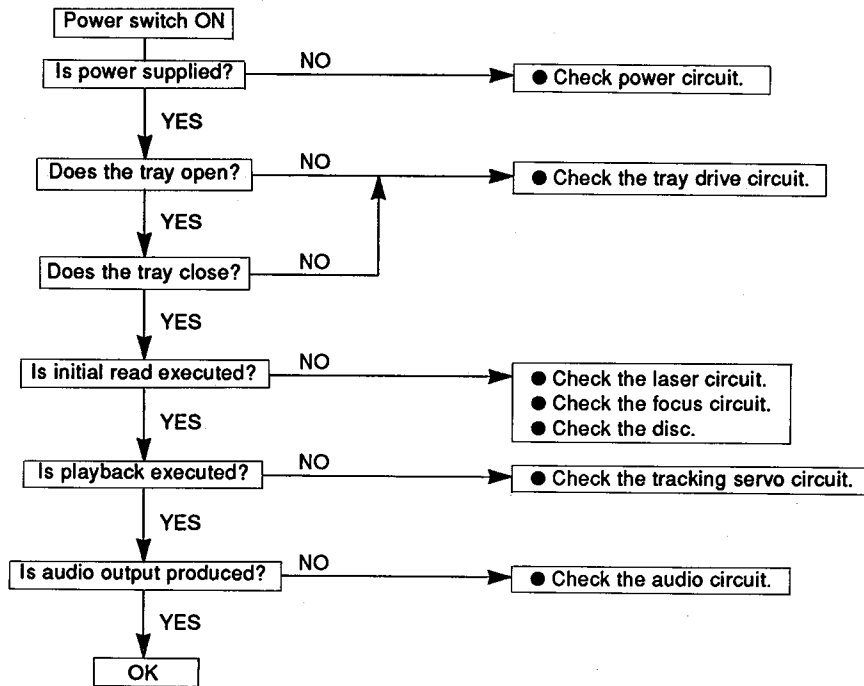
Power switch ON

Is power supplied?

NO

● Check power circuit.

YES

Does the tray open?

NO

● Check the tray drive circuit.

YES

Does the tray close?

NO

YES

Is initial read executed?

NO

● Check the laser circuit.
● Check the focus circuit.
● Check the disc.

YES

Is playback executed?

NO

● Check the tracking servo circuit.

YES

Is audio output produced?

NO

● Check the audio circuit.

YES

OK